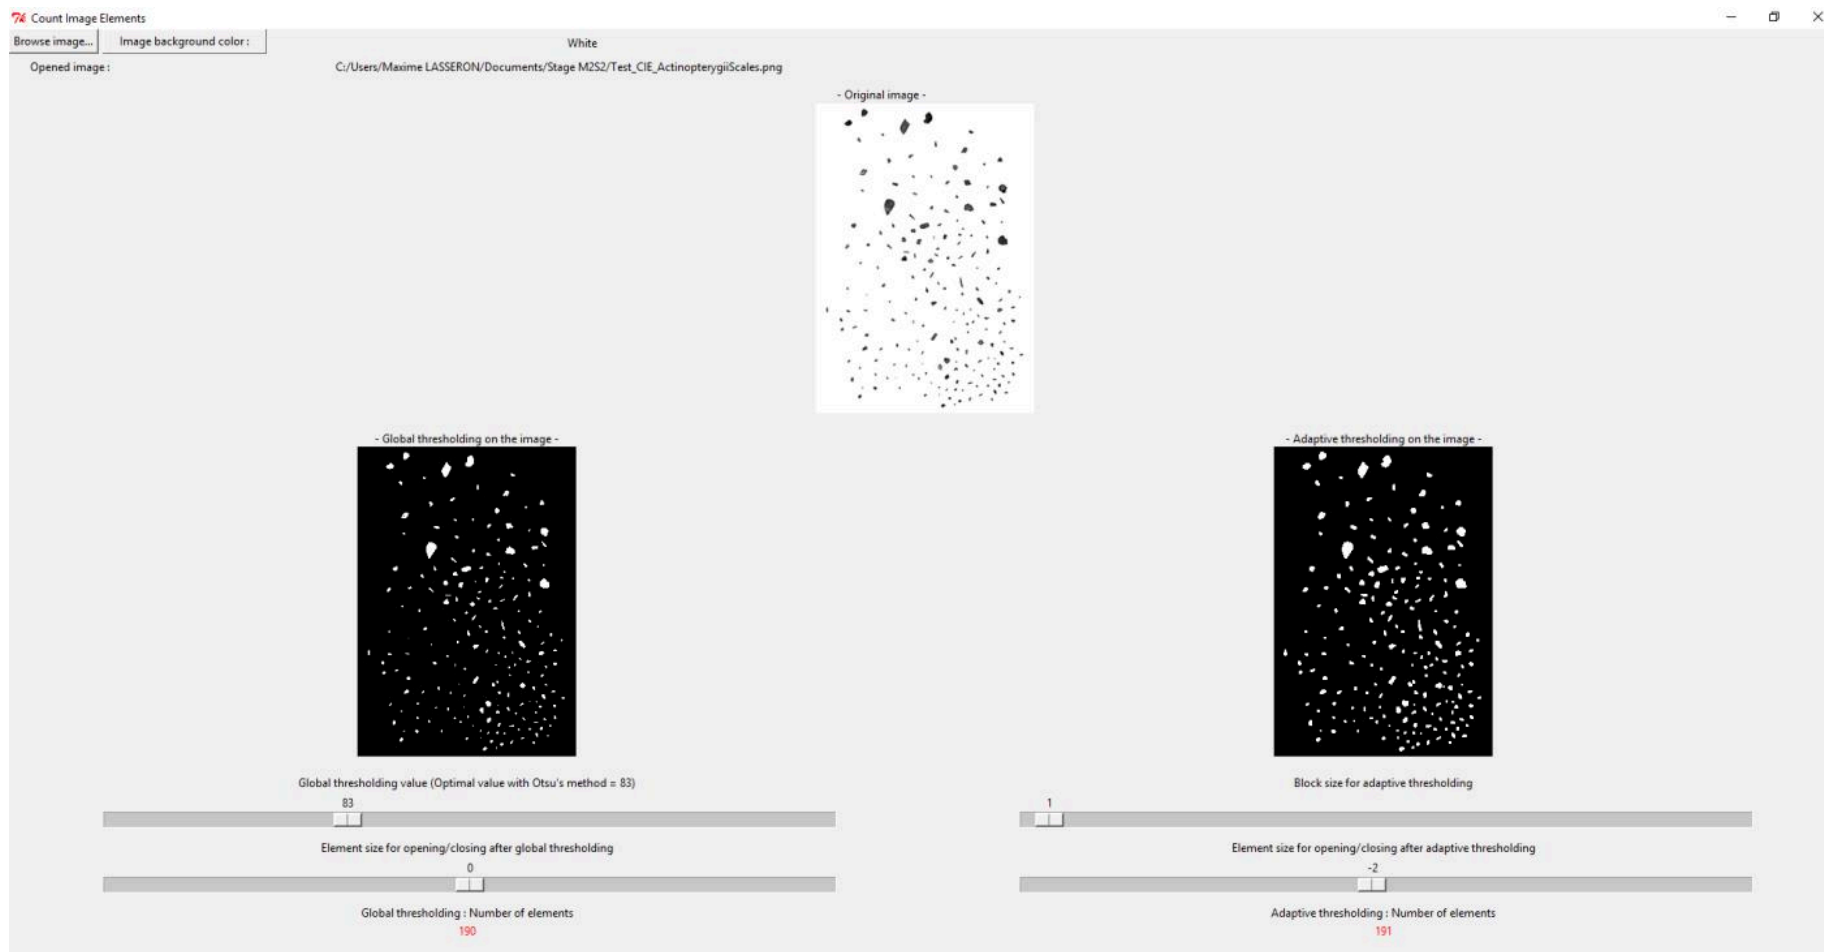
Count Image Elements

Browse image... Image background color : White

Opened image : C:/Users/Maxime LASSERON/Documents/Stage M2S2/Test_CIE_ActinopterygiiScales.png

- Original image -

- Global thresholding on the image -

- Adaptive thresholding on the image -

Global thresholding value (Optimal value with Otsu's method = 83)

83

Element size for opening/closing after global thresholding

0

Global thresholding : Number of elements

190

Block size for adaptive thresholding

1

Element size for opening/closing after adaptive thresholding

-2

Adaptive thresholding : Number of elements

191